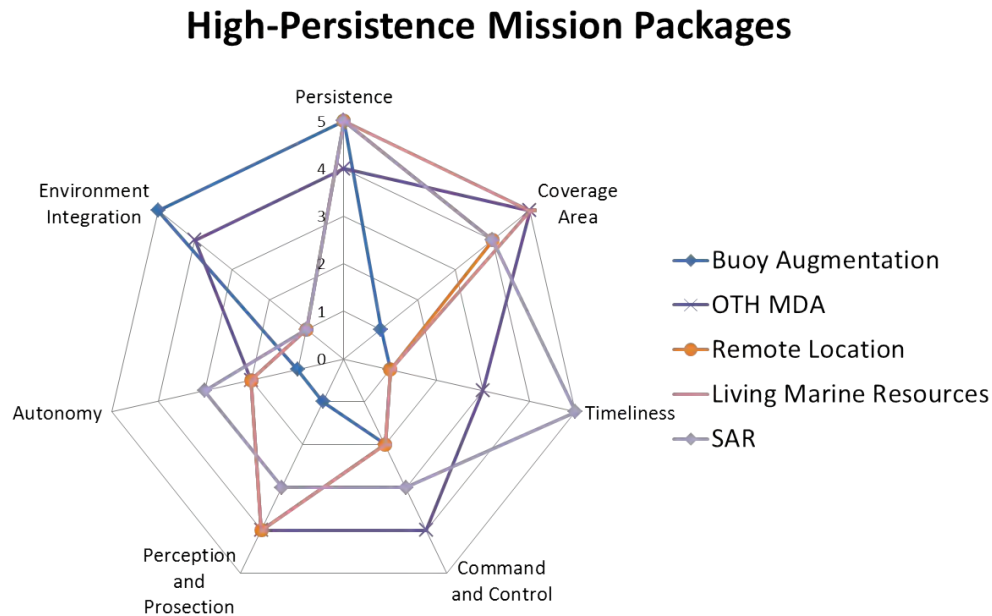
High-Persistence Mission Packages

Persistence
5
4
3
2
1
0
Coverage Area
Timeliness
Command and Control
Perception and Prosection
Autonomy
Environment Integration

Buoy Augmentation
OTH MDA
Remote Location
Living Marine Resources
SAR